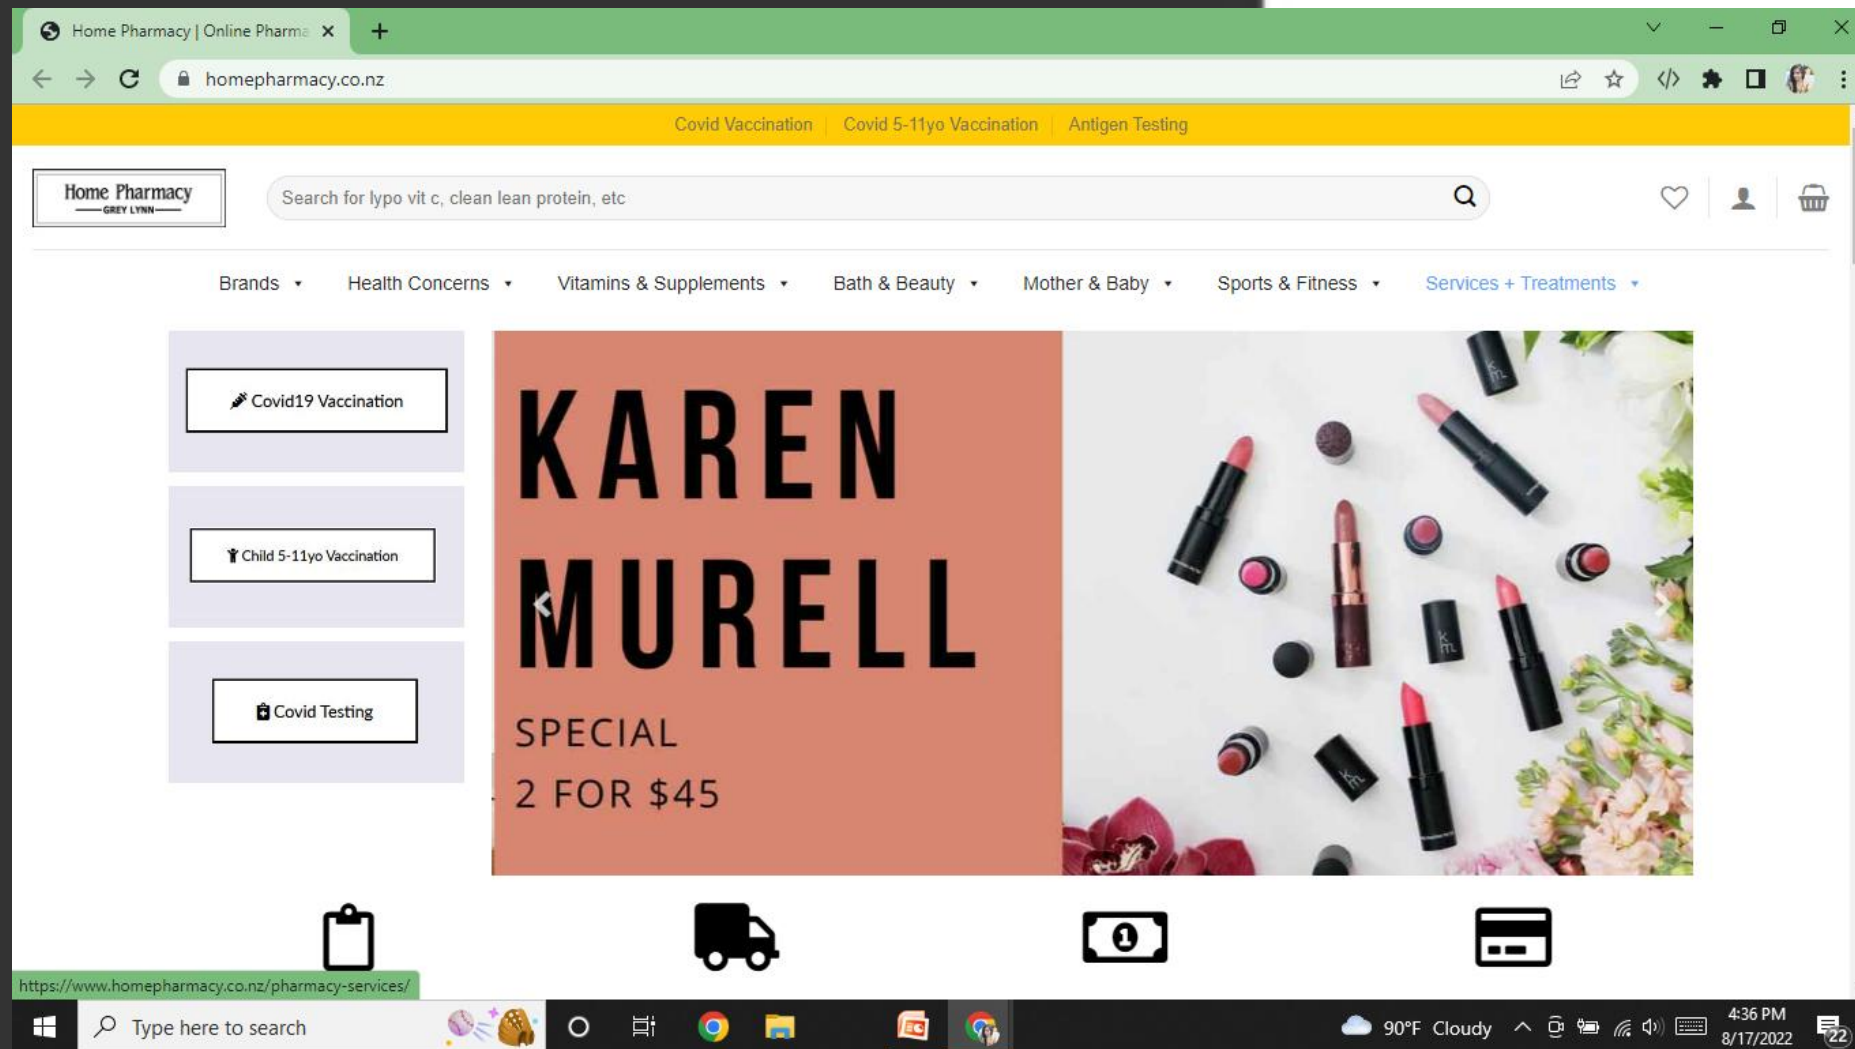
Home Pharmacy | Online Pharma

homepharmacy.co.nz

Covid Vaccination | Covid 5-11yo Vaccination | Antigen Testing

Home Pharmacy
GREY LYNN

Search for lypo vit c, clean lean protein, etc

Brands Health Concerns Vitamins & Supplements Bath & Beauty Mother & Baby Sports & Fitness Services + Treatments

Covid19 Vaccination

Child 5-11yo Vaccination

Covid Testing

KAREN MURELL

SPECIAL
2 FOR $45

https://www.homepharmacy.co.nz/pharmacy-services/

Type here to search

90°F Cloudy

4:36 PM
8/17/2022

22